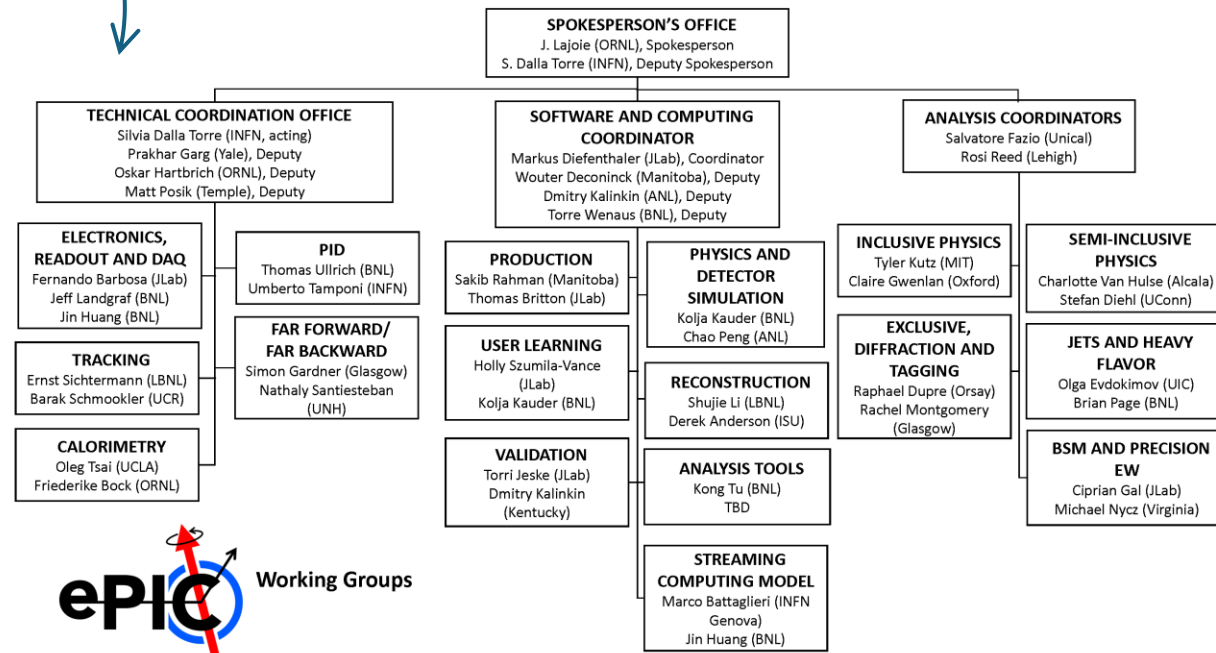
SPOKESPERSON'S OFFICE
J. Lajoie (ORNL), Spokesperson
S. Dalla Torre (INFN), Deputy Spokesperson

TECHNICAL COORDINATION OFFICE
Silvia Dalla Torre (INFN, acting)
Prakhar Garg (Yale), Deputy
Oskar Hartbrich (ORNL), Deputy
Matt Posik (Temple), Deputy

ELECTRONICS, READOUT AND DAQ
Fernando Barbosa (JLab)
Jeff Landgraf (BNL)
Jin Huang (BNL)

PID
Thomas Ullrich (BNL)
Umberto Tamponi (INFN)

TRACKING
Ernst Sichtermann (LBNL)
Barak Schmookler (UCR)

FAR FORWARD/ FAR BACKWARD
Simon Gardner (Glasgow)
Nathaly Santiesteban (UNH)

CALORIMETRY
Oleg Tsai (UCLA)
Friederike Bock (ORNL)

SOFTWARE AND COMPUTING COORDINATOR
Markus Diefenthaler (JLab), Coordinator
Wouter Deconinck (Manitoba), Deputy
Dmitry Kalinkin (ANL), Deputy
Torre Wenaus (BNL), Deputy

PRODUCTION
Sakib Rahman (Manitoba)
Thomas Britton (JLab)

PHYSICS AND DETECTOR SIMULATION
Kolja Kauder (BNL)
Chao Peng (ANL)

USER LEARNING
Holly Szumila-Vance (JLab)
Kolja Kauder (BNL)

RECONSTRUCTION
Shujie Li (LBNL)
Derek Anderson (ISU)

VALIDATION
Torri Jeske (JLab)
Dmitry Kalinkin (Kentucky)

ANALYSIS TOOLS
Kong Tu (BNL)
TBD

STREAMING COMPUTING MODEL
Marco Battaglieri (INFN Genova)
Jin Huang (BNL)

ANALYSIS COORDINATORS
Salvatore Fazio (Unical)
Rosi Reed (Lehigh)

INCLUSIVE PHYSICS
Tyler Kutz (MIT)
Claire Gwenlan (Oxford)

SEMI-INCLUSIVE PHYSICS
Charlotte Van Hulse (Alcala)
Stefan Diehl (UConn)

EXCLUSIVE, DIFFRACTION AND TAGGING
Raphael Dupre (Orsay)
Rachel Montgomery (Glasgow)

JETS AND HEAVY FLAVOR
Olga Evdokimov (UIC)
Brian Page (BNL)

BSM AND PRECISION EW
Ciprian Gal (JLab)
Michael Nycz (Virginia)

ePIC Working Groups